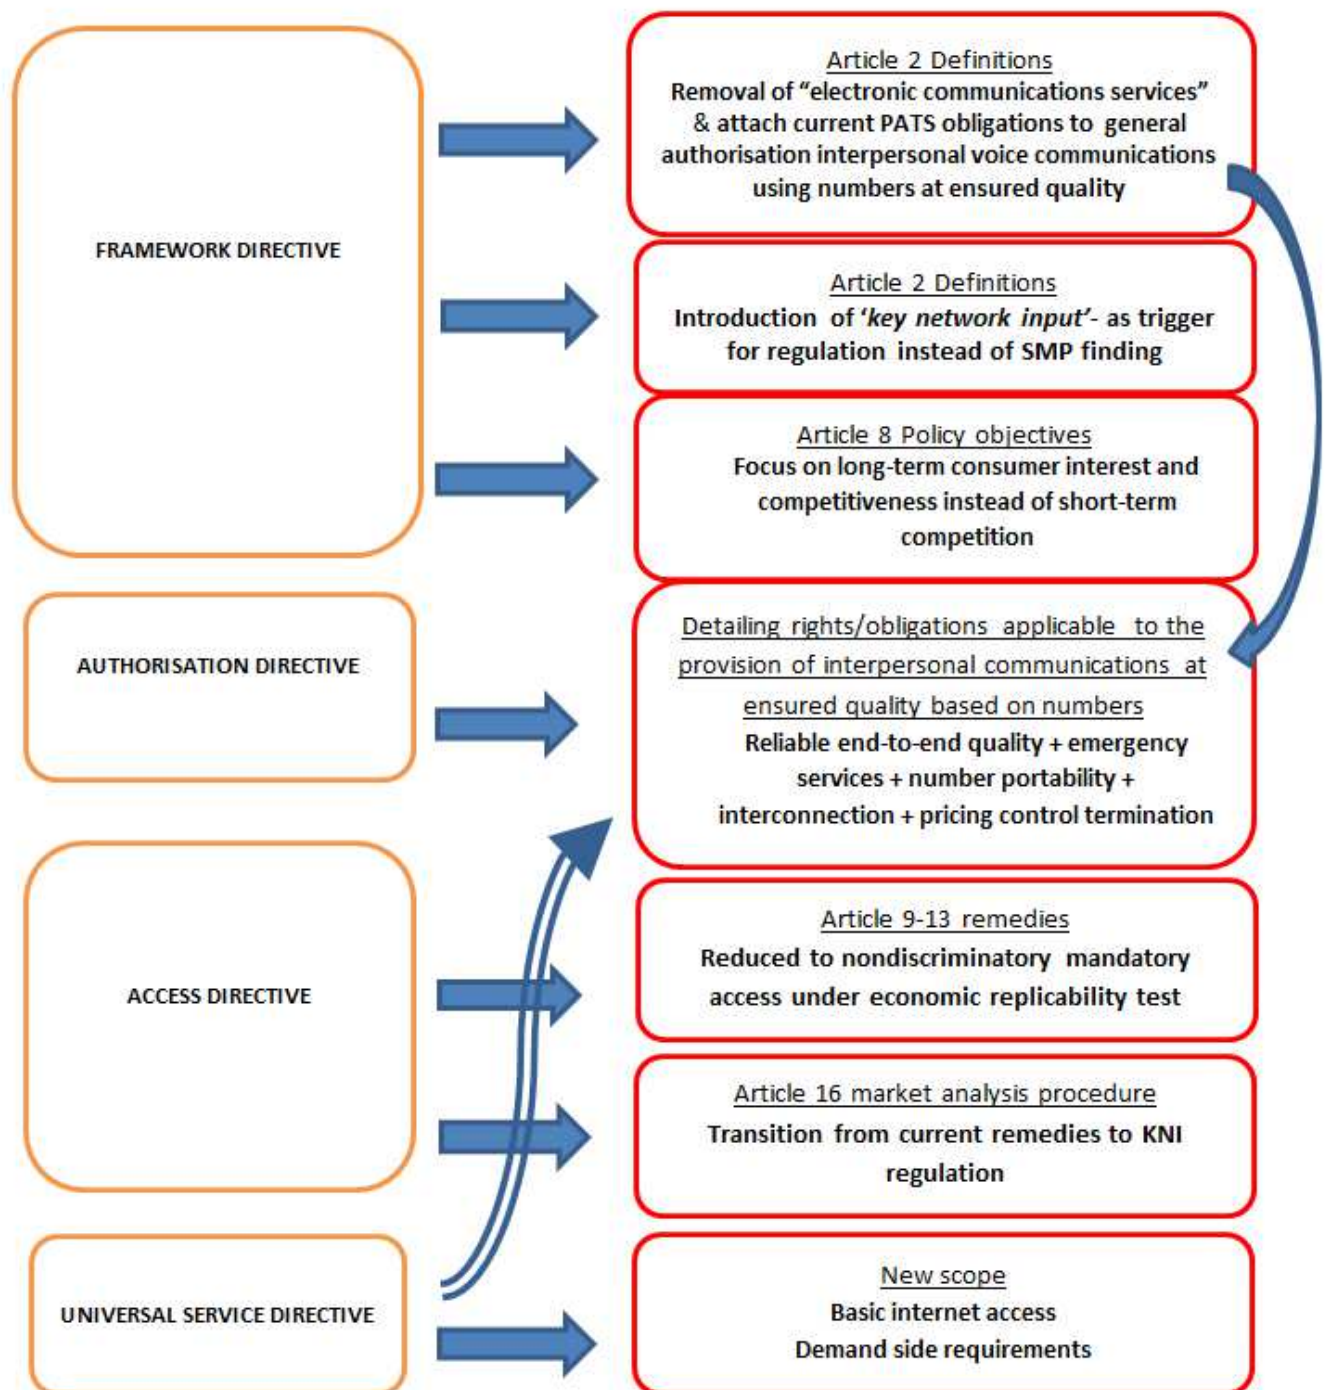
FRAMEWORK DIRECTIVE

Article 2 Definitions
Removal of "electronic communications services" & attach current PATS obligations to general authorisation interpersonal voice communications using numbers at ensured quality

Article 2 Definitions
Introduction of '*key network input*'- as trigger for regulation instead of SMP finding

Article 8 Policy objectives
Focus on long-term consumer interest and competitiveness instead of short-term competition

AUTHORISATION DIRECTIVE

Detailing rights/obligations applicable to the provision of interpersonal communications at ensured quality based on numbers
Reliable end-to-end quality + emergency services + number portability + interconnection + pricing control termination

ACCESS DIRECTIVE

Article 9-13 remedies
Reduced to nondiscriminatory mandatory access under economic replicability test

Article 16 market analysis procedure
Transition from current remedies to KNI regulation

UNIVERSAL SERVICE DIRECTIVE

New scope
Basic internet access
Demand side requirements